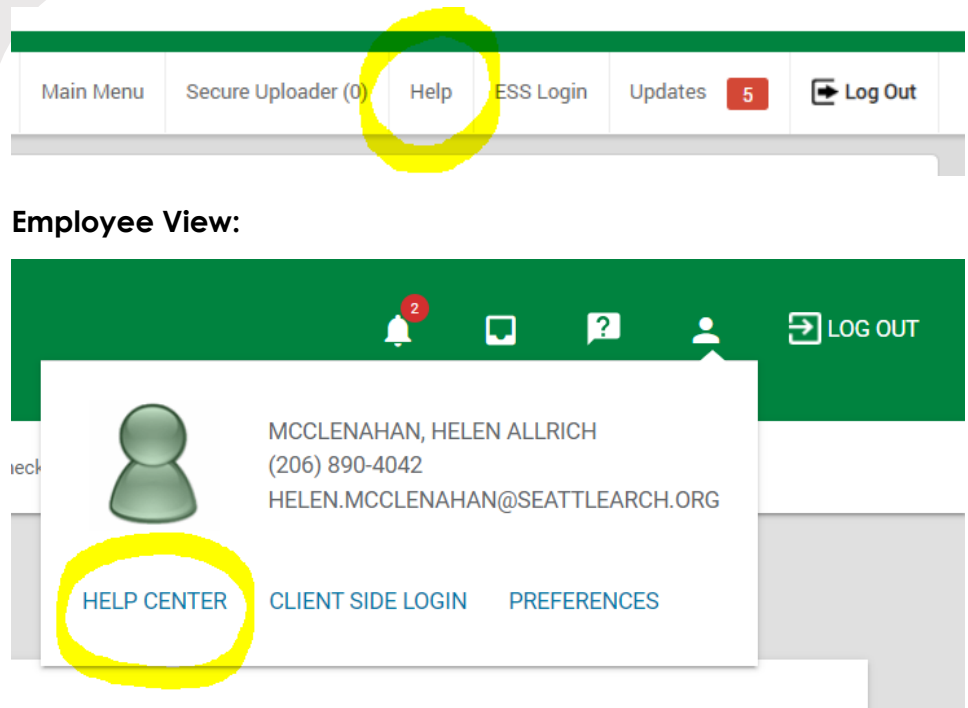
Main Menu Secure Uploader (0) Help ESS Login Updates 5 Log Out

Employee View:

2

LOG OUT

ieck

MCCLENAHAN, HELEN ALLRICH
(206) 890-4042
HELEN.MCCLENAHAN@SEATTLEARCH.ORG

HELP CENTER CLIENT SIDE LOGIN PREFERENCES